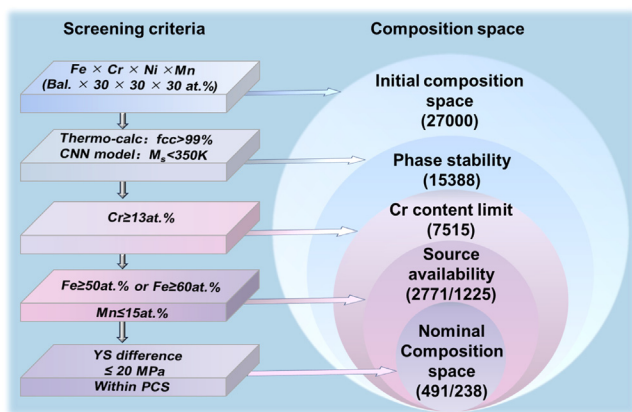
Screening criteria

Composition space

Fe × Cr × Ni × Mn
(Bal. × 30 × 30 × 30 at.%)

Thermo-calc: fcc>99%
CNN model: $M_s$<350K

Cr≥13at.%

Fe≥50at.% or Fe≥60at.%
Mn≤15at.%

YS difference
≤ 20 MPa
Within PCS

Initial composition space
(27000)

Phase stability
(15388)

Cr content limit
(7515)

Source availability
(2771/1225)

Nominal Composition space
(491/238)